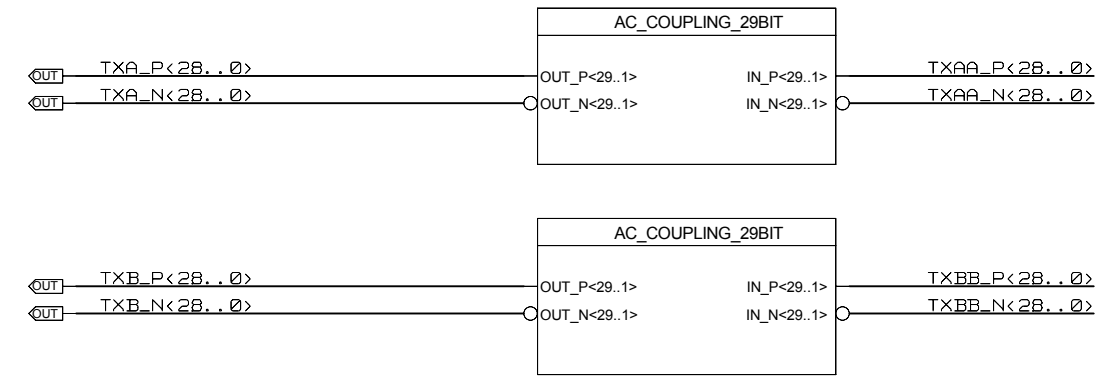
AC_COUPLING_29BIT

OUT TXA_P<28..0>
OUT TXA_N<28..0>

OUT_P<29..1>
OUT_N<29..1>
IN_P<29..1>
IN_N<29..1>

TXAA_P<28..0>
TXAA_N<28..0>

AC_COUPLING_29BIT

OUT TXB_P<28..0>
OUT TXB_N<28..0>

OUT_P<29..1>
OUT_N<29..1>
IN_P<29..1>
IN_N<29..1>

TXBB_P<28..0>
TXBB_N<28..0>